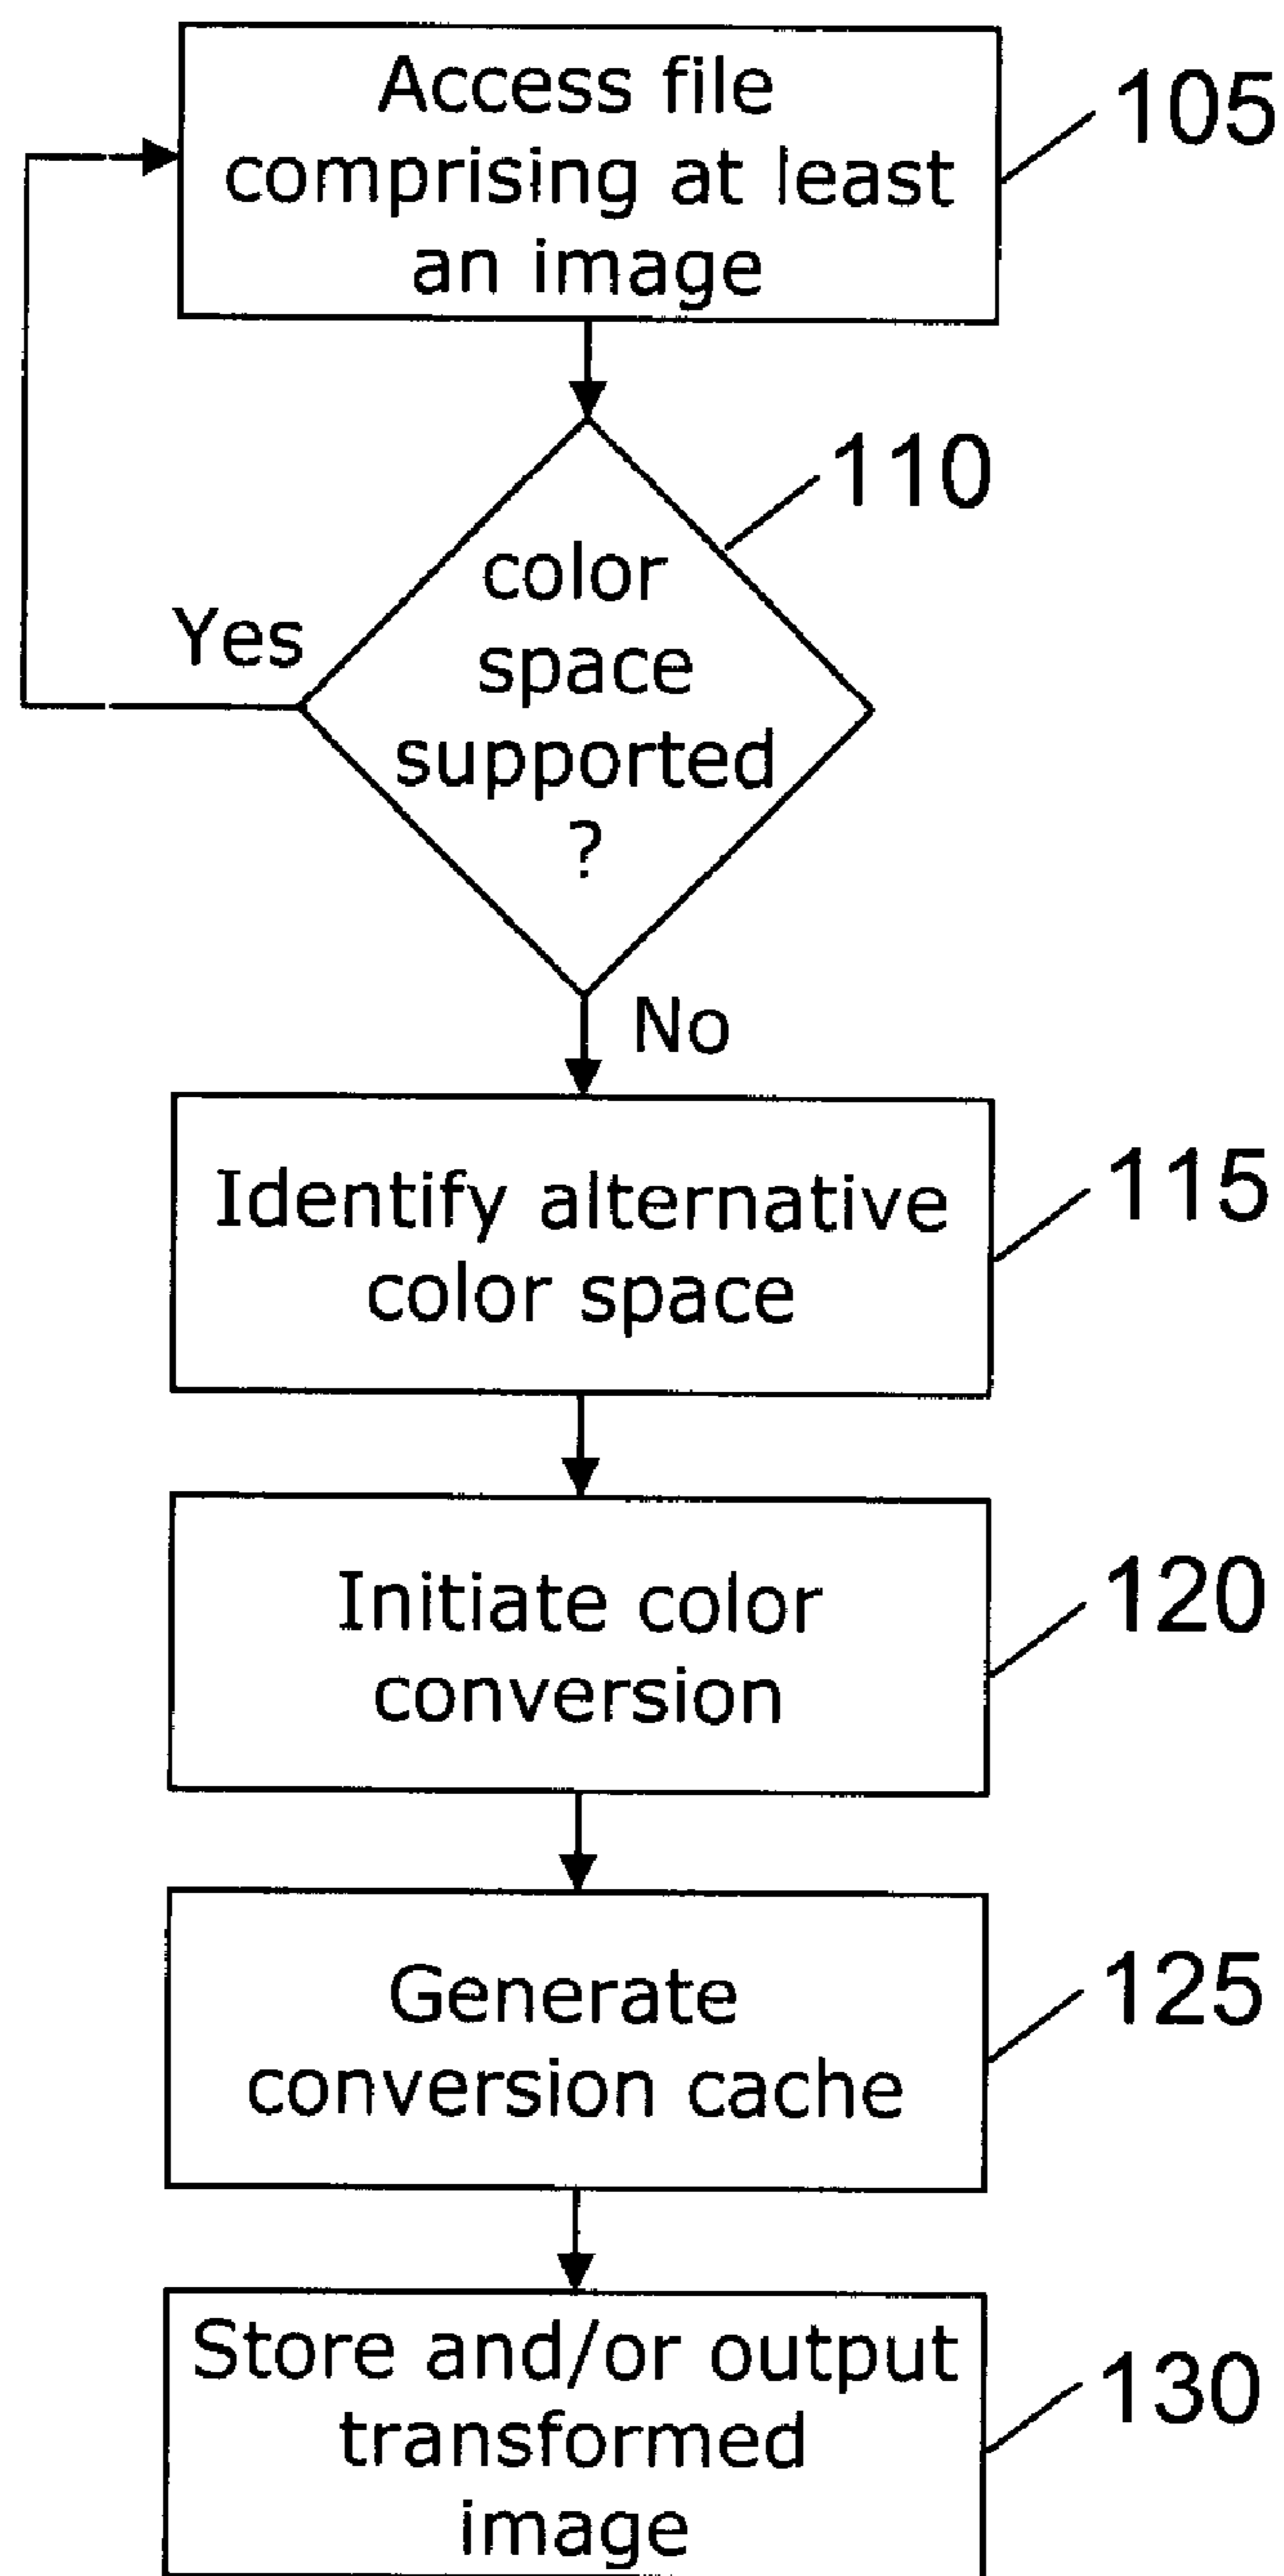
Access file comprising at least an image

105

color space supported ?

110

Yes

No

Identify alternative color space

115

Initiate color conversion

120

Generate conversion cache

125

Store and/or output transformed image

130